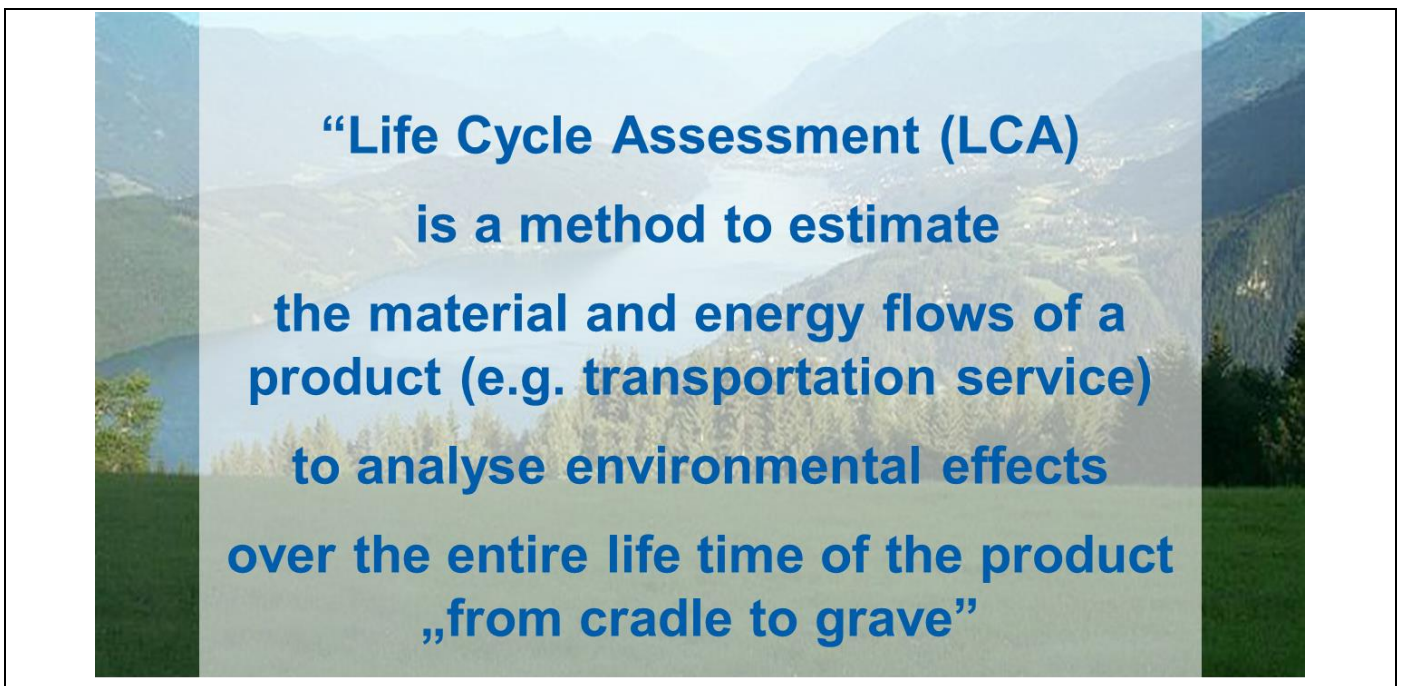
“Life Cycle Assessment (LCA)

is a method to estimate

the material and energy flows of a product (e.g. transportation service)

to analyse environmental effects

over the entire life time of the product „from cradle to grave”